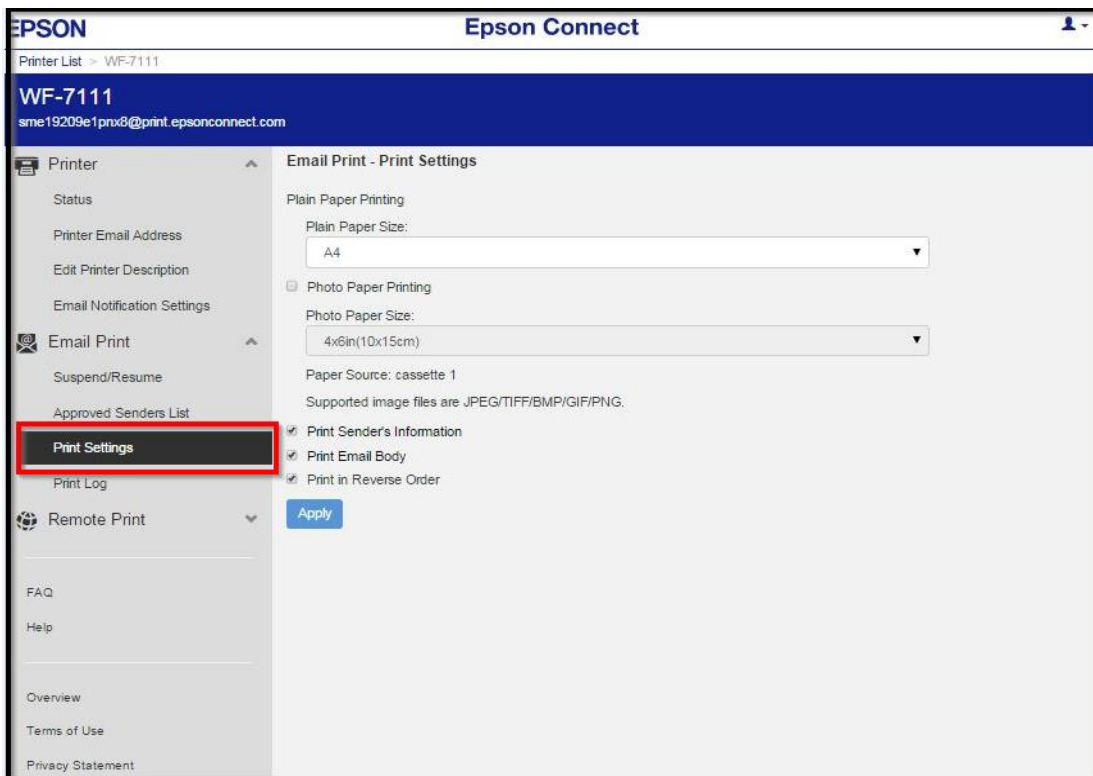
EPSON

Epson Connect

Printer List > WF-7111

WF-7111
sme19209e1pnx8@print.epsonconnect.com

Printer
Status
Printer Email Address
Edit Printer Description
Email Notification Settings
Email Print
Suspend/Resume
Approved Senders List
Print Settings
Print Log
Remote Print

FAQ
Help

Overview
Terms of Use
Privacy Statement

Email Print - Print Settings

Plain Paper Printing

Plain Paper Size:
A4

Photo Paper Printing

Photo Paper Size:
4x6in(10x15cm)

Paper Source: cassette 1

Supported image files are JPEG/TIFF/BMP/GIF/PNG.

Print Sender's Information
Print Email Body
Print in Reverse Order

Apply